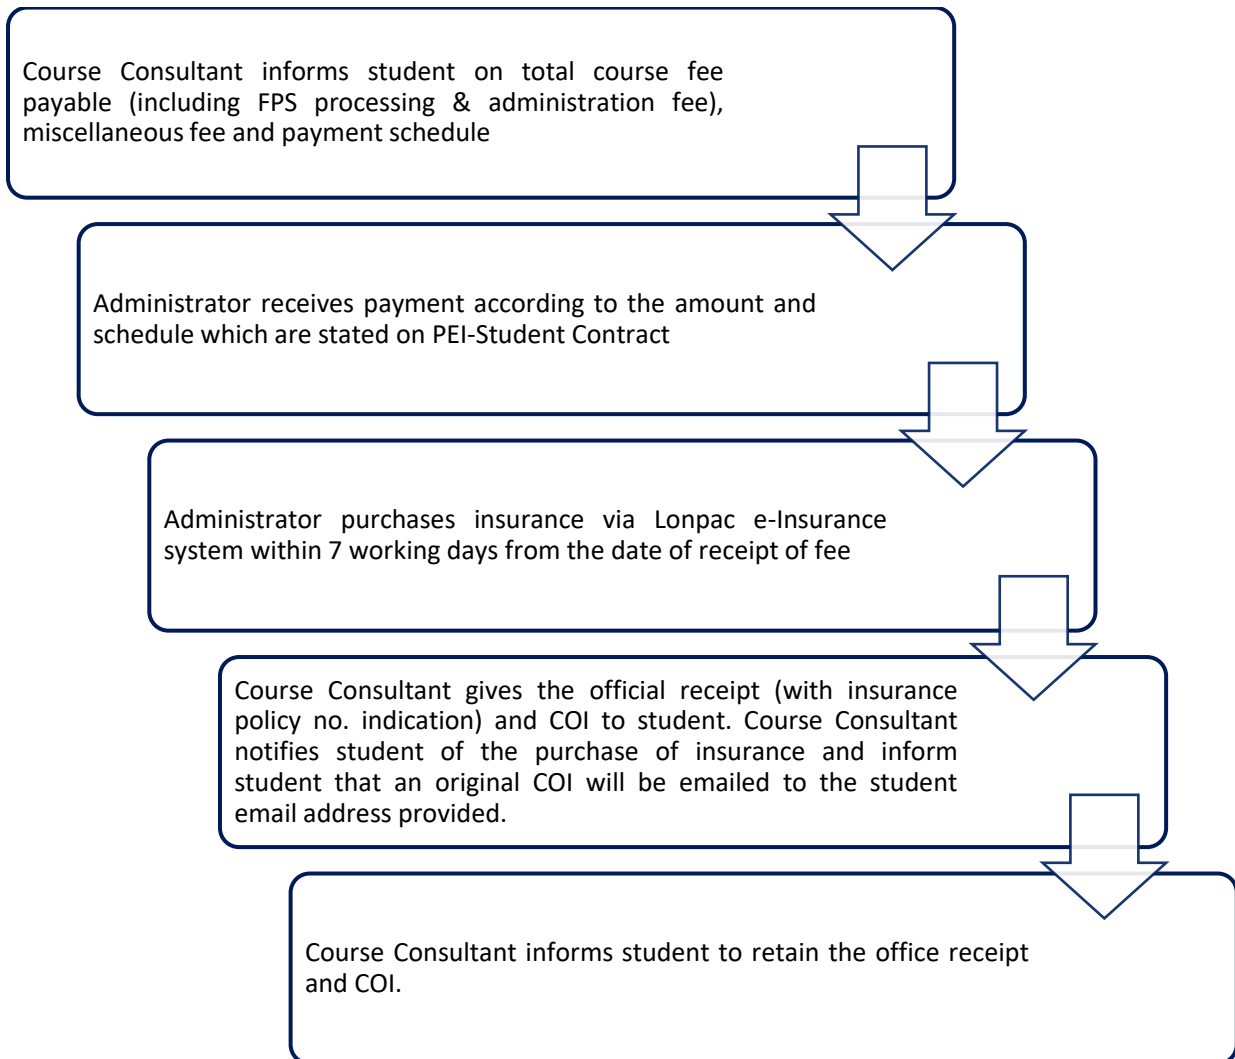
Course Consultant informs student on total course fee payable (including FPS processing & administration fee), miscellaneous fee and payment schedule

Administrator receives payment according to the amount and schedule which are stated on PEI-Student Contract

Administrator purchases insurance via Lonpac e-Insurance system within 7 working days from the date of receipt of fee

Course Consultant gives the official receipt (with insurance policy no. indication) and COI to student. Course Consultant notifies student of the purchase of insurance and inform student that an original COI will be emailed to the student email address provided.

Course Consultant informs student to retain the office receipt and COI.